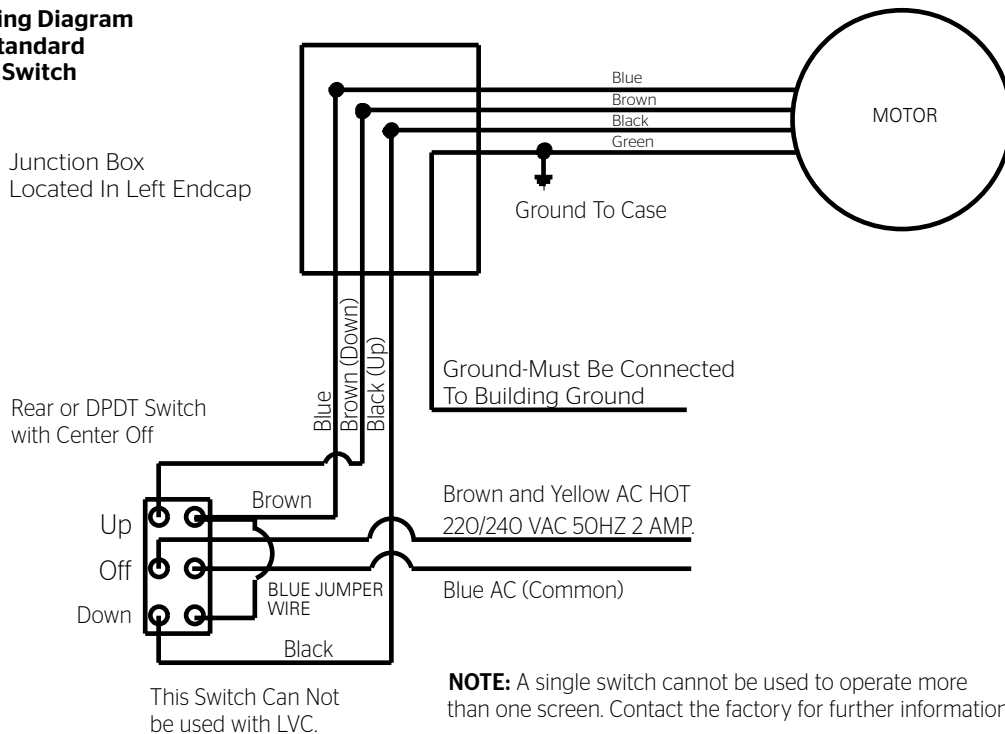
ing Diagram
tandard
Switch

Junction Box
Located In Left Endcap

Blue
Brown
Black
Green

MOTOR

Ground To Case

Blue
Brown (Down)
Black (Up)

Ground-Must Be Connected
To Building Ground

Rear or DPDT Switch
with Center Off

Brown

Brown and Yellow AC HOT
220/240 VAC 50HZ 2 AMP.

Up
Off
Down

BLUE JUMPER
WIRE

Blue AC (Common)

Black

This Switch Can Not
be used with LVC.

**NOTE:** A single switch cannot be used to operate more than one screen. Contact the factory for further information